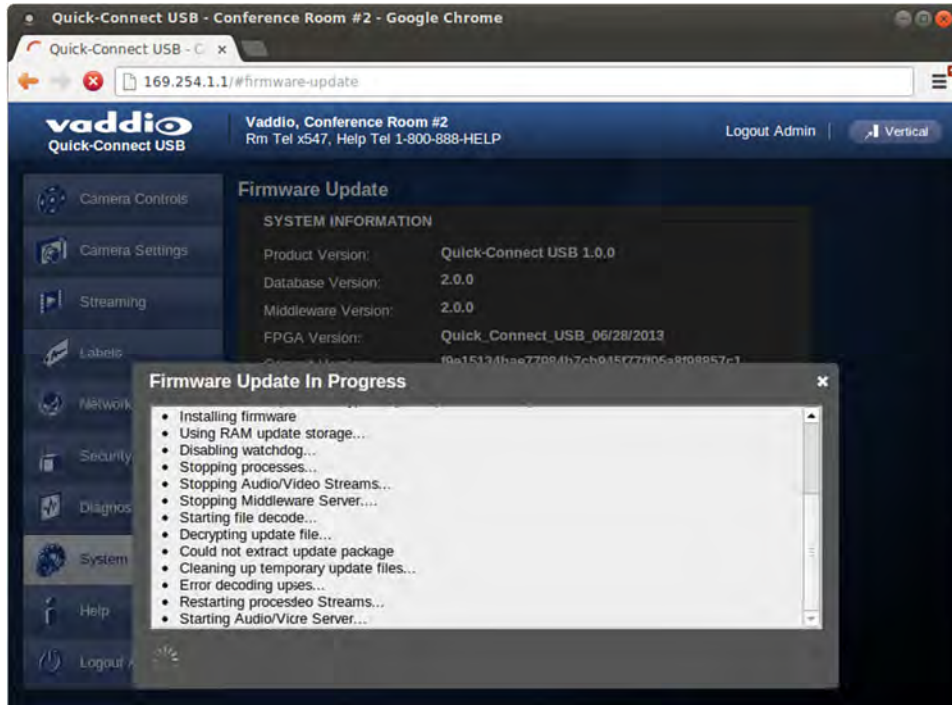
Quick-Connect USB - Conference Room #2 - Google Chrome

Quick-Connect USB - C ×

169.254.1.1/#firmware-update

vaddio
Quick-Connect USB

Vaddio, Conference Room #2
Rm Tel x547, Help Tel 1-800-888-HELP

Logout Admin | Vertical

Camera Controls
Camera Settings
Streaming
Labels
Network
Security
Diagnos
System
Help
Logout

Firmware Update

SYSTEM INFORMATION

Product Version: Quick-Connect USB 1.0.0
Database Version: 2.0.0
Middleware Version: 2.0.0
FPGA Version: Quick_Connect_USB_06/28/2013
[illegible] f9e15134bae77984b7cb945f77f05a8f98857c1

Firmware Update In Progress ×

• Installing firmware
• Using RAM update storage...
• Disabling watchdog...
• Stopping processes...
• Stopping Audio/Video Streams...
• Stopping Middleware Server....
• Starting file decode...
• Decrypting update file...
• Could not extract update package
• Cleaning up temporary update files...
• Error decoding upses...
• Restarting procesdeo Streams...
• Starting Audio/Vicre Server...